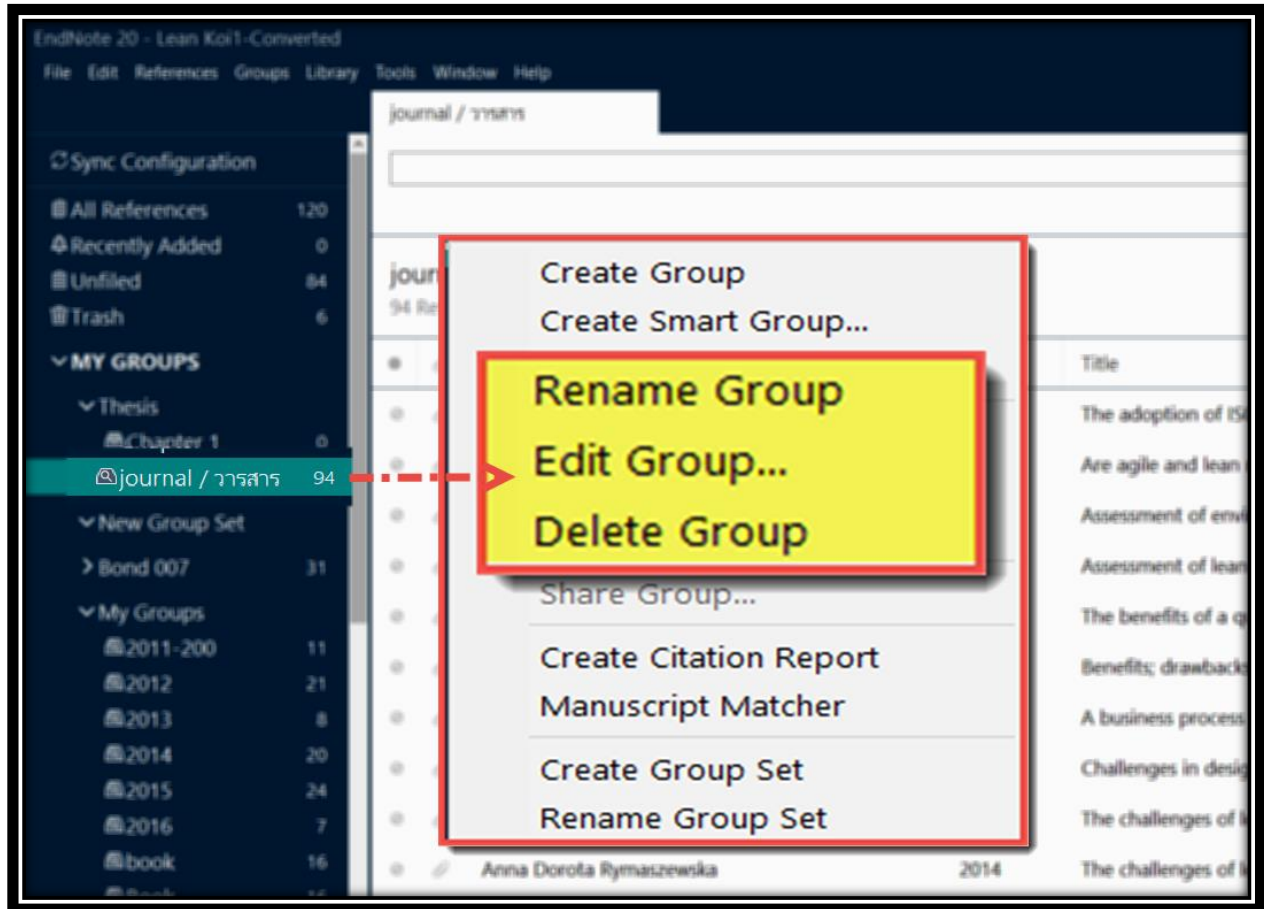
EndNote 20 - Lean Koi1-Converted

File Edit References Groups Library Tools Window Help

journal / วารสาร

Sync Configuration

All References 120
Recently Added 0
Unfiled 84
Trash 6

MY GROUPS
Thesis
Chapter 1 0
journal / วารสาร 94
New Group Set
Bond 007 31
My Groups
2011-200 11
2012 21
2013 8
2014 20
2015 24
2016 7
book 16
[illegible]

jour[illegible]
94 Re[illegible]

Create Group
Create Smart Group...
Rename Group
Edit Group...
Delete Group
Share Group...
Create Citation Report
Manuscript Matcher
Create Group Set
Rename Group Set

Title
The adoption of IS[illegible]
Are agile and lean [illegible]
Assessment of env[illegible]
Assessment of lean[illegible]
The benefits of a q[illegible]
Benefits; drawback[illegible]
A business process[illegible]
Challenges in desig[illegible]
The challenges of l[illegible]
Anna Dorota Rymaszewska 2014 The challenges of l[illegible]